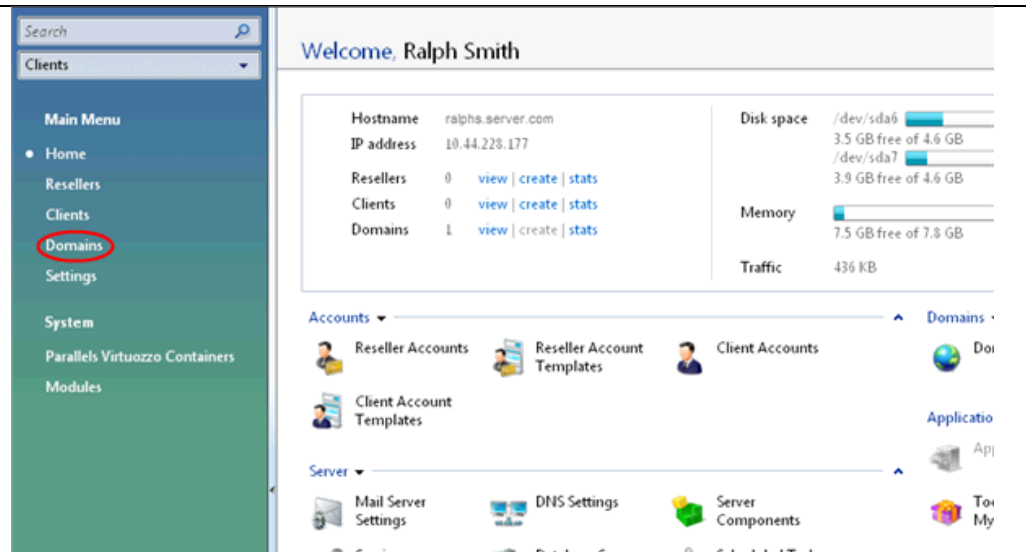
Search

Clients

Main Menu

Home

Resellers

Clients

Domains

Settings

System

Parallels Virtuozzo Containers

Modules

Welcome, Ralph Smith

| | | |
|---|---|---|
| Hostname | ralphs.server.com | |
| IP address | 10.44.228.177 | |
| Resellers | 0 | view \| create \| stats |
| Clients | 0 | view \| create \| stats |
| Domains | 1 | view \| create \| stats |

Disk space /dev/sda6
3.5 GB free of 4.6 GB
/dev/sda7
3.9 GB free of 4.6 GB

Memory
7.5 GB free of 7.8 GB

Traffic 436 KB

Accounts

Reseller Accounts

Reseller Account Templates

Client Accounts

Client Account Templates

Domains

Do

Applicatio

Ap

Server

Mail Server Settings

DNS Settings

Server Components

To
My